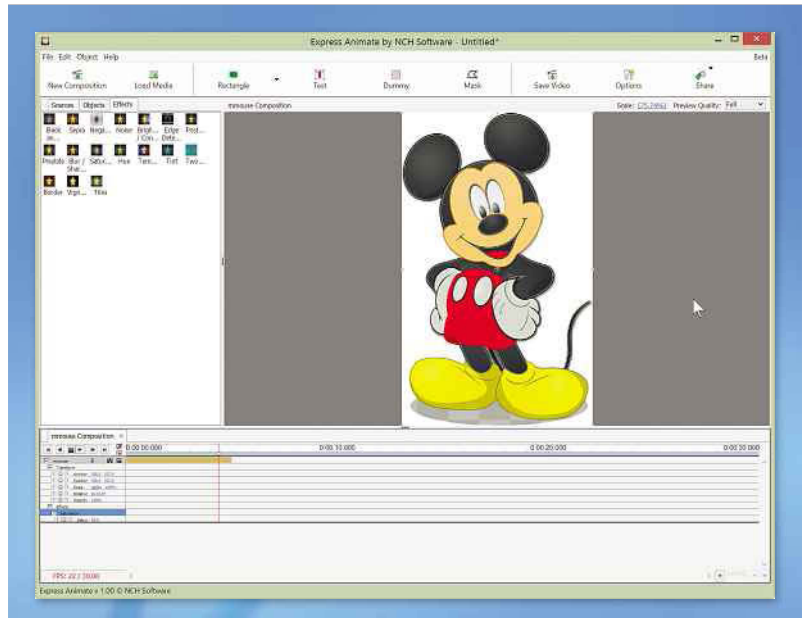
Express Animate by NCH Software - Untitled*

File Edit Object Help

Beta

New Composition Load Media Rectangle Text Dummy Mask Save Video Options Share

Sources Objects Effects

mouse Composition

Scale: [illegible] Preview Quality: Full

Black an... Sepia Negi... Noise Brigh... / Con... Edge Dete... Post...

Pixelate Blur / Shar... Satur... Hue Tem... Tint Two...

Border Vign... Tiles

mouse Composition

0:00:00.000 0:00:10.000 0:00:20.000 0:00:30.000

FPS: 22 / 30.00

Express Animate v 1.00 © NCH Software